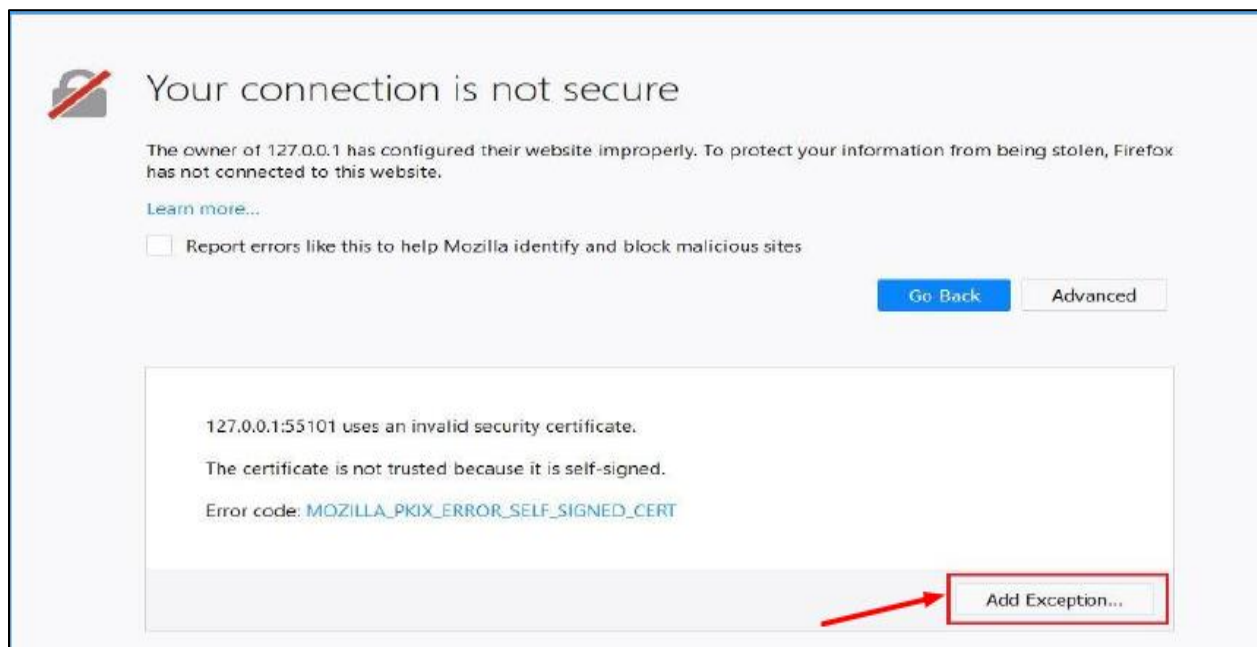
Your connection is not secure

The owner of 127.0.0.1 has configured their website improperly. To protect your information from being stolen, Firefox has not connected to this website.

Learn more...

Report errors like this to help Mozilla identify and block malicious sites

Go Back

Advanced

127.0.0.1:55101 uses an invalid security certificate.

The certificate is not trusted because it is self-signed.

Error code: MOZILLA_PKIX_ERROR_SELF_SIGNED_CERT

Add Exception...